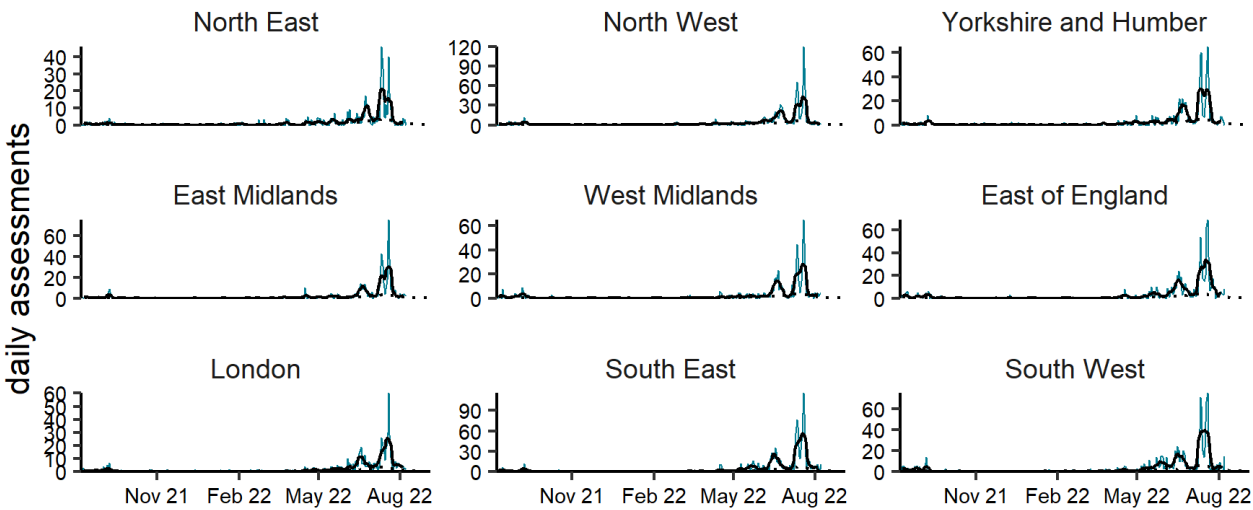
daily assessments

North East
40
30
20
10
0

North West
120
90
60
30
0

Yorkshire and Humber
60
40
20
0

East Midlands
60
40
20
0

West Midlands
60
40
20
0

East of England
60
40
20
0

London
60
50
40
30
20
10
0
Nov 21 Feb 22 May 22 Aug 22

South East
90
60
30
0
Nov 21 Feb 22 May 22 Aug 22

South West
60
40
20
0
Nov 21 Feb 22 May 22 Aug 22